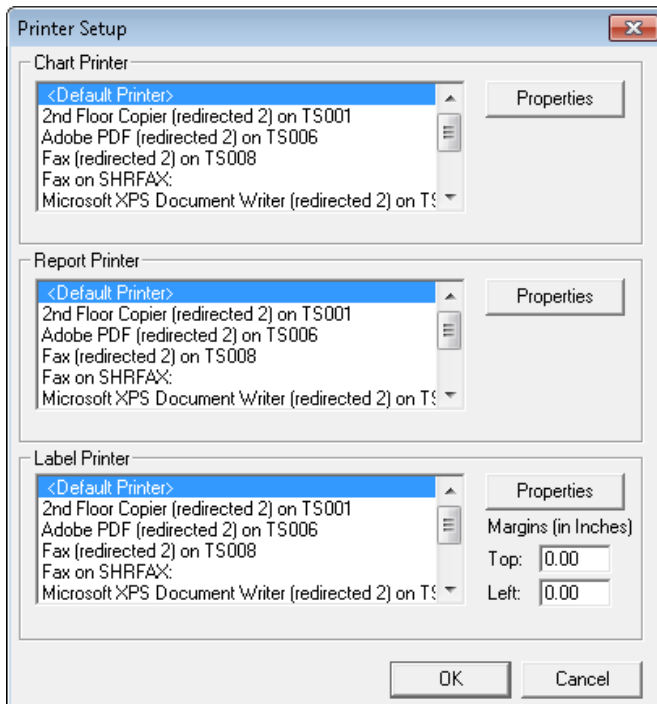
Printer Setup

Chart Printer

<Default Printer>
2nd Floor Copier (redirected 2) on TS001
Adobe PDF (redirected 2) on TS006
Fax (redirected 2) on TS008
Fax on SHRFAX:
Microsoft XPS Document Writer (redirected 2) on T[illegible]

Properties

Report Printer

<Default Printer>
2nd Floor Copier (redirected 2) on TS001
Adobe PDF (redirected 2) on TS006
Fax (redirected 2) on TS008
Fax on SHRFAX:
Microsoft XPS Document Writer (redirected 2) on T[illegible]

Properties

Label Printer

<Default Printer>
2nd Floor Copier (redirected 2) on TS001
Adobe PDF (redirected 2) on TS006
Fax (redirected 2) on TS008
Fax on SHRFAX:
Microsoft XPS Document Writer (redirected 2) on T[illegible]

Properties

Margins (in Inches)

Top: 0.00

Left: 0.00

OK

Cancel